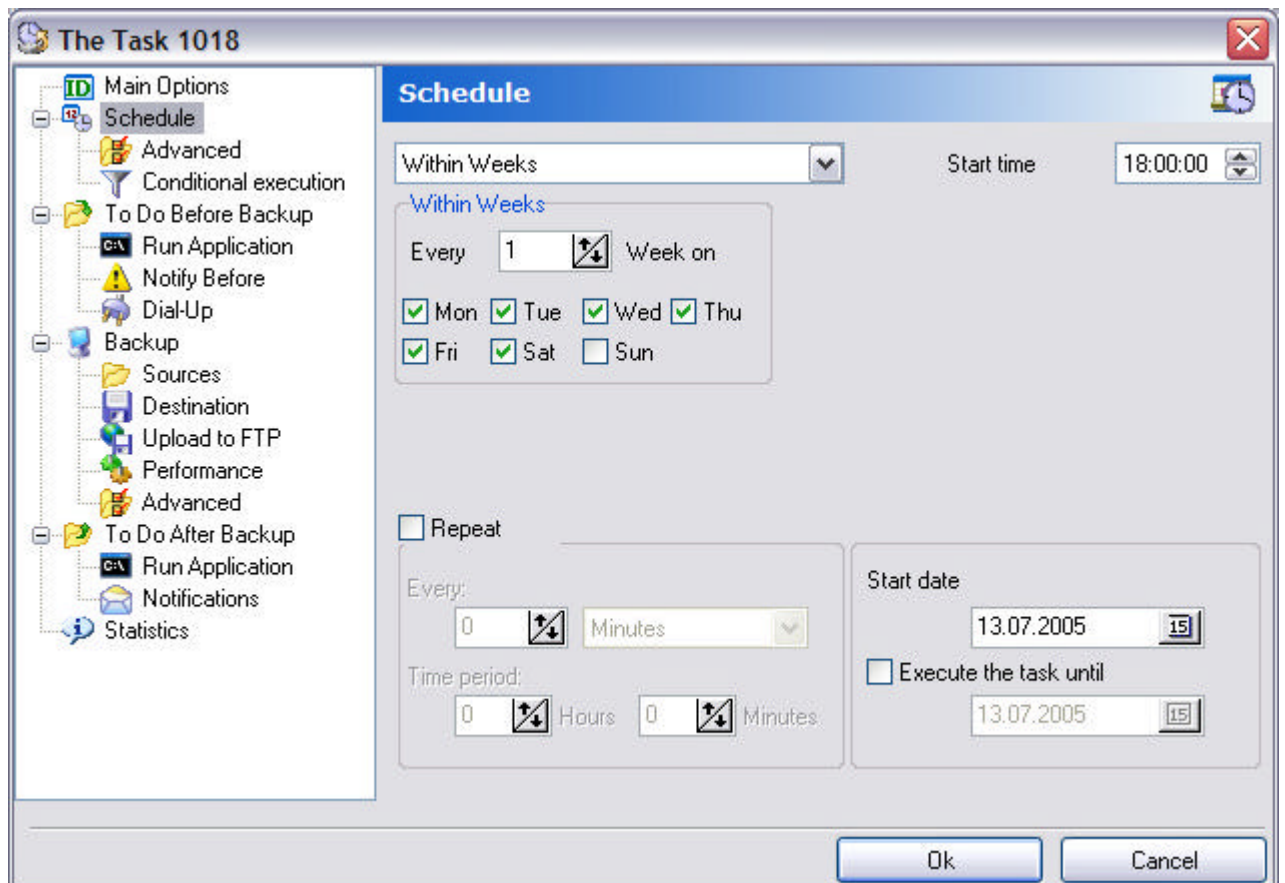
The Task 1018

Main Options
Schedule
Advanced
Conditional execution
To Do Before Backup
Run Application
Notify Before
Dial-Up
Backup
Sources
Destination
Upload to FTP
Performance
Advanced
To Do After Backup
Run Application
Notifications
Statistics

Schedule

Within Weeks

Start time 18:00:00

Within Weeks

Every 1 Week on

Mon Tue Wed Thu
Fri Sat Sun

Repeat

Every:
0 Minutes

Time period:
0 Hours 0 Minutes

Start date
13.07.2005

Execute the task until
13.07.2005

Ok
Cancel